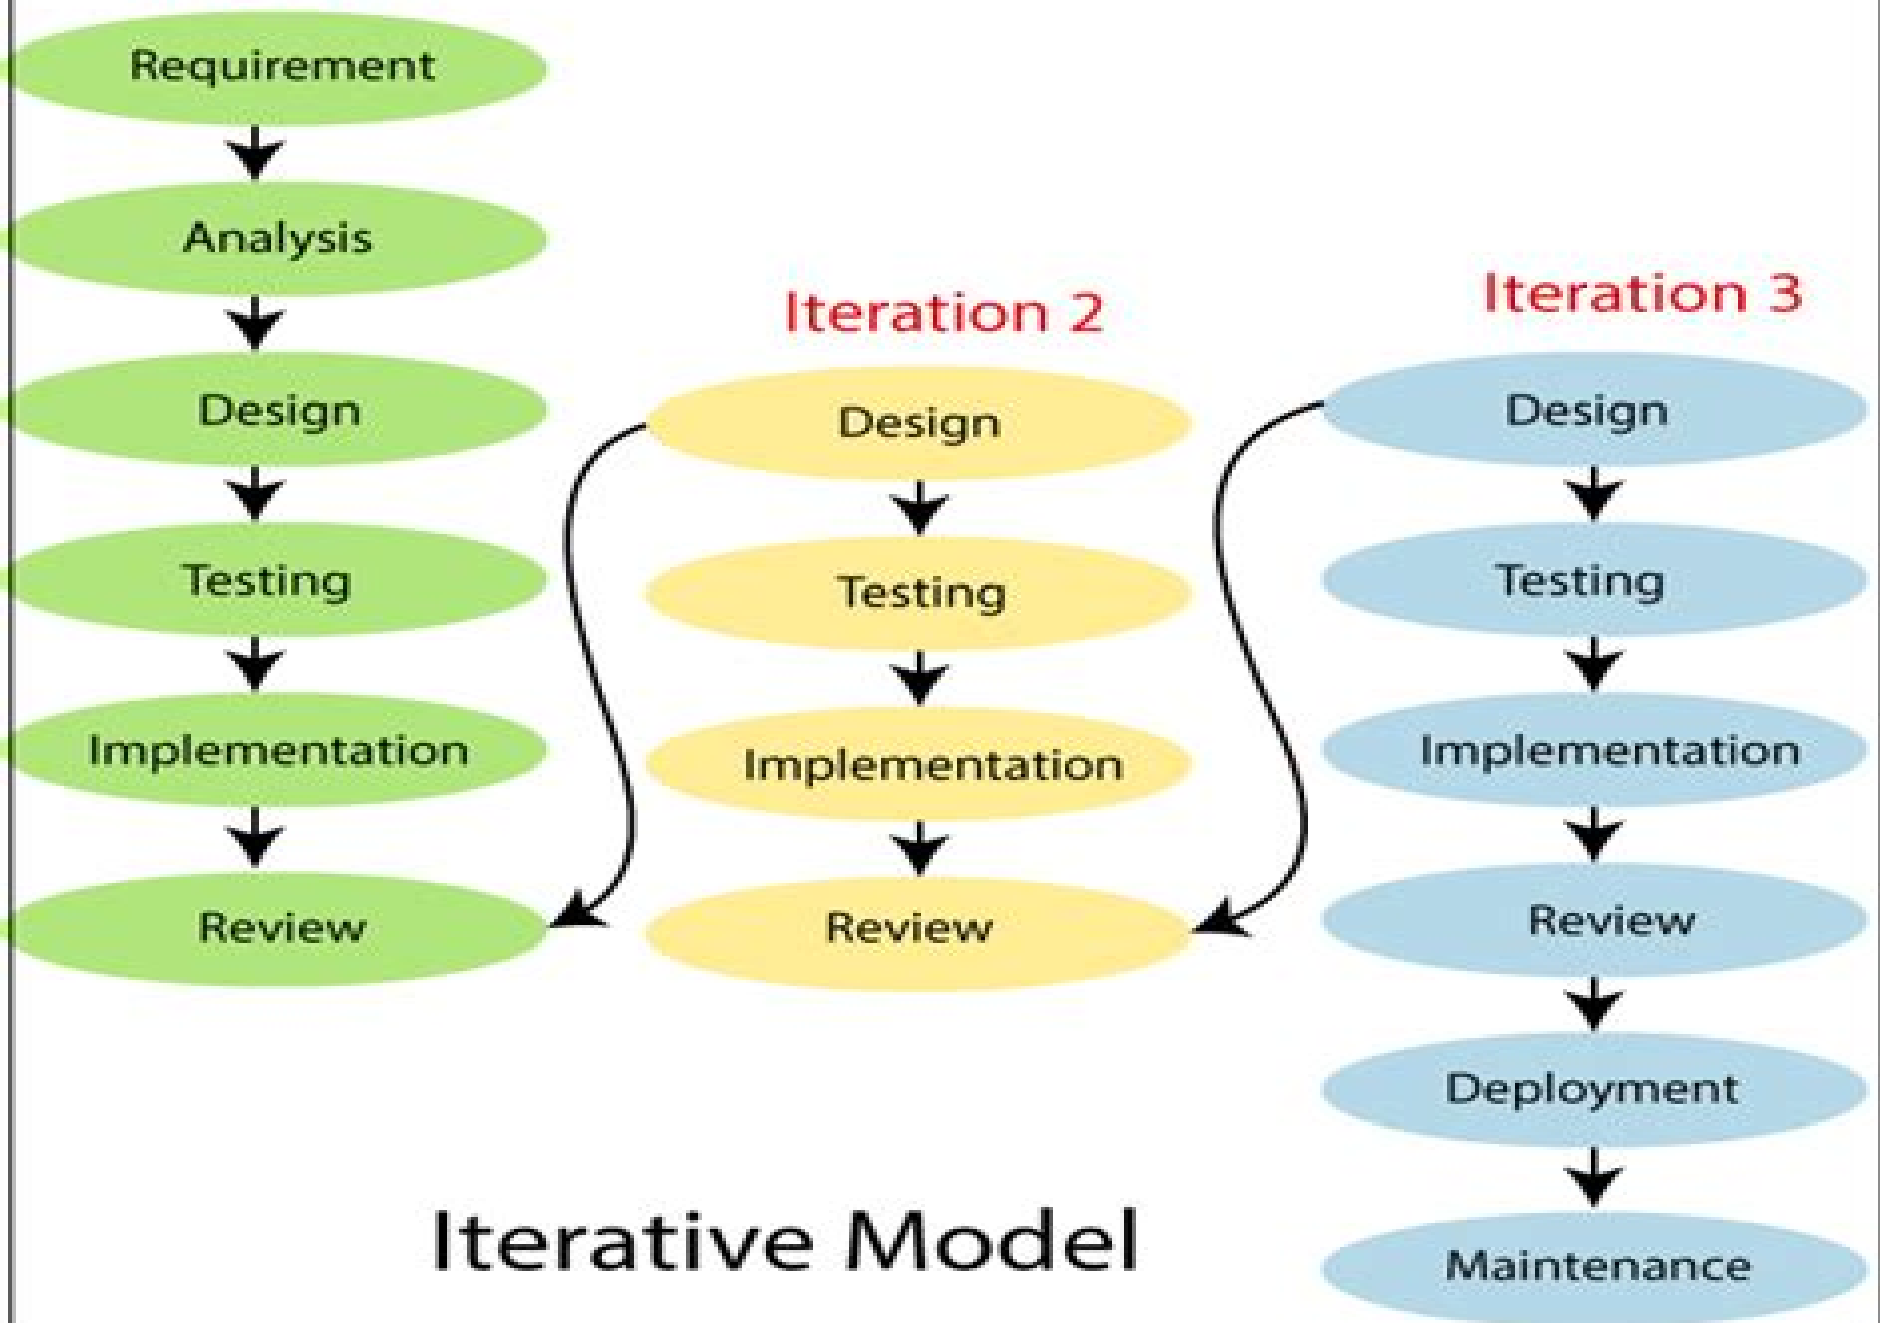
Requirement

Analysis

Design

Testing

Implementation

Review

Iteration 2

Design

Testing

Implementation

Review

Iteration 3

Design

Testing

Implementation

Review

Deployment

Maintenance

Iterative Model